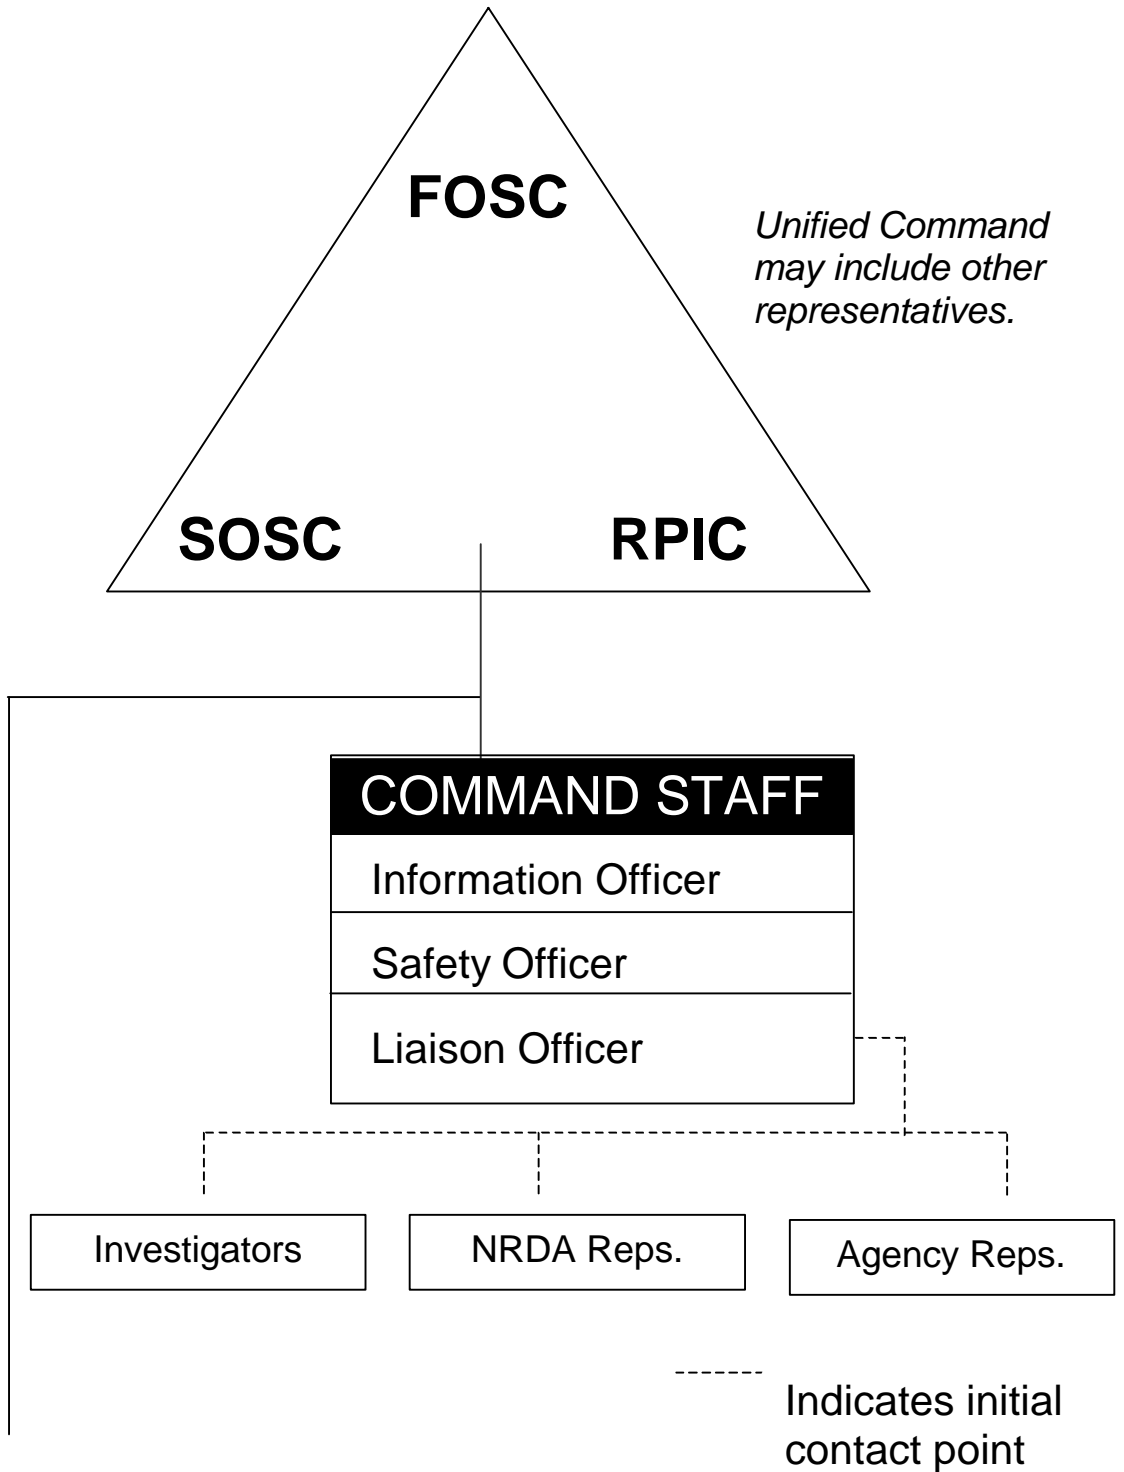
FOSC

Unified Command may include other representatives.

SOSC

RPIC

COMMAND STAFF

Information Officer

Safety Officer

Liaison Officer

Investigators

NRDA Reps.

Agency Reps.

Indicates initial contact point